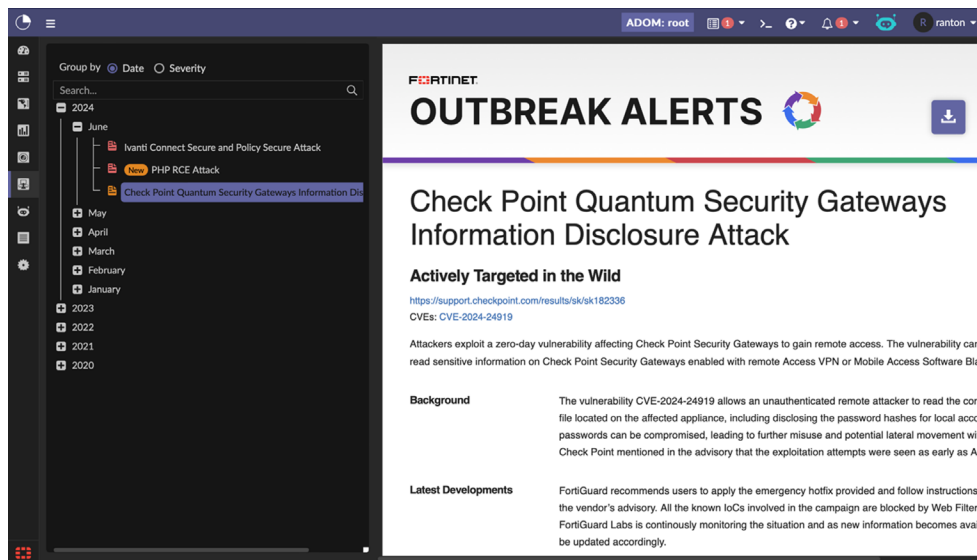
ADOM: root 1 1 R ranton

Group by Date Severity

Search...

2024

June

Ivanti Connect Secure and Policy Secure Attack

New PHP RCE Attack

Check Point Quantum Security Gateways Information Dis

May

April

March

February

January

2023

2022

2021

2020

FORTINET

OUTBREAK ALERTS

Check Point Quantum Security Gateways Information Disclosure Attack

Actively Targeted in the Wild

https://support.checkpoint.com/results/sk/sk182336

CVEs: CVE-2024-24919

Attackers exploit a zero-day vulnerability affecting Check Point Security Gateways to gain remote access. The vulnerability ca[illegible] read sensitive information on Check Point Security Gateways enabled with remote Access VPN or Mobile Access Software Bla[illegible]

Background

The vulnerability CVE-2024-24919 allows an unauthenticated remote attacker to read the co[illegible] file located on the affected appliance, including disclosing the password hashes for local acc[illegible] passwords can be compromised, leading to further misuse and potential lateral movement wi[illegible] Check Point mentioned in the advisory that the exploitation attempts were seen as early as A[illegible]

Latest Developments

FortiGuard recommends users to apply the emergency hotfix provided and follow instructions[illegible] the vendor's advisory. All the known IoCs involved in the campaign are blocked by Web Filter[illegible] FortiGuard Labs is continously monitoring the situation and as new information becomes avai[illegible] be updated accordingly.